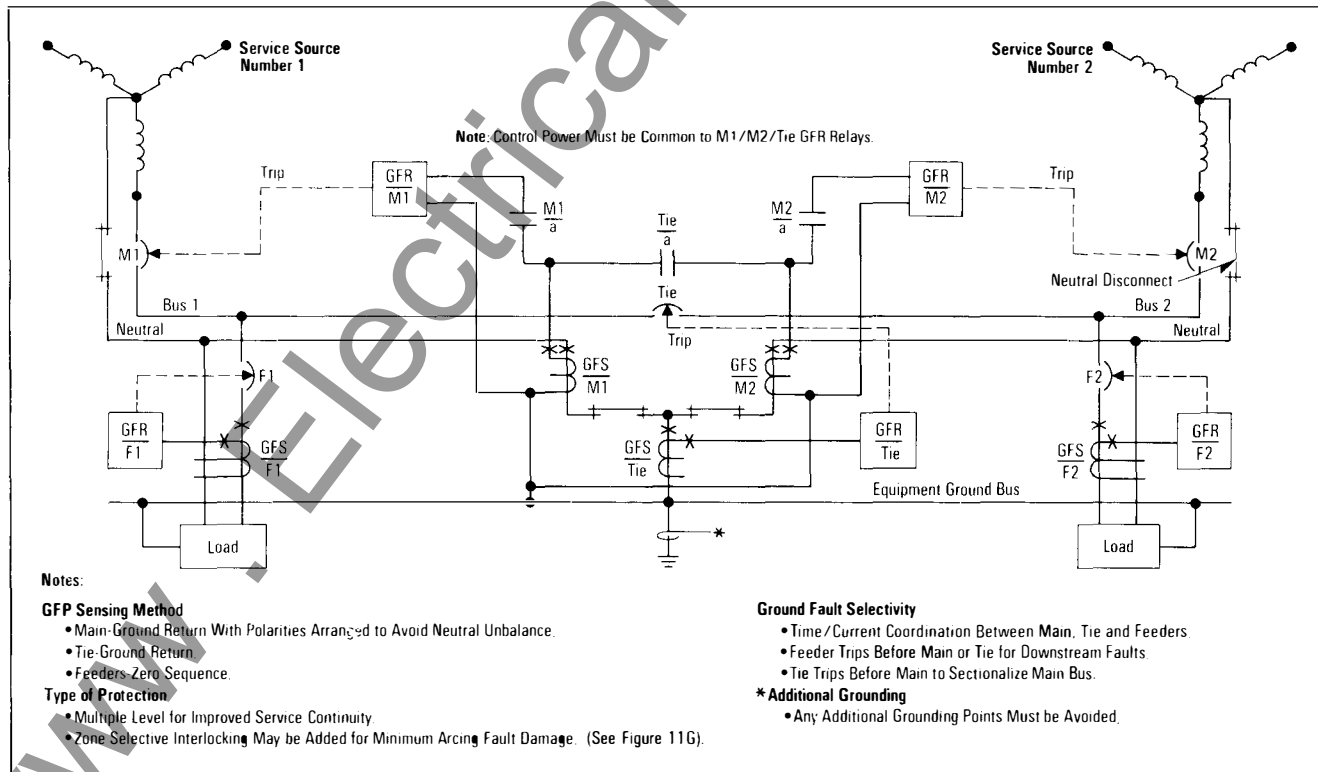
Service Source Number 1

Service Source Number 2

Note: Control Power Must be Common to M1/M2/Tie GFR Relays.

Trip

$\frac{GFR}{M1}$

$\frac{M1}{a}$

$\frac{Tie}{a}$

$\frac{M2}{a}$

$\frac{GFR}{M2}$

Trip

M1

M2

Neutral Disconnect

Bus 1

Tie

Bus 2

Neutral

Trip

Neutral

F1

$\frac{GFS}{M1}$

$\frac{GFS}{M2}$

F2

$\frac{GFR}{F1}$

$\frac{GFS}{F1}$

$\frac{GFS}{Tie}$

$\frac{GFR}{Tie}$

$\frac{GFS}{F2}$

$\frac{GFR}{F2}$

Equipment Ground Bus

Load

*

Load

Notes:

GFP Sensing Method
• Main-Ground Return With Polarities Arranged to Avoid Neutral Unbalance.
• Tie-Ground Return.
• Feeders-Zero Sequence.
Type of Protection
• Multiple Level for Improved Service Continuity
• Zone Selective Interlocking May be Added for Minimum Arcing Fault Damage. (See Figure 11G).

Ground Fault Selectivity
• Time/Current Coordination Between Main, Tie and Feeders.
• Feeder Trips Before Main or Tie for Downstream Faults.
• Tie Trips Before Main to Sectionalize Main Bus.
* Additional Grounding
• Any Additional Grounding Points Must be Avoided.

www.Electrical